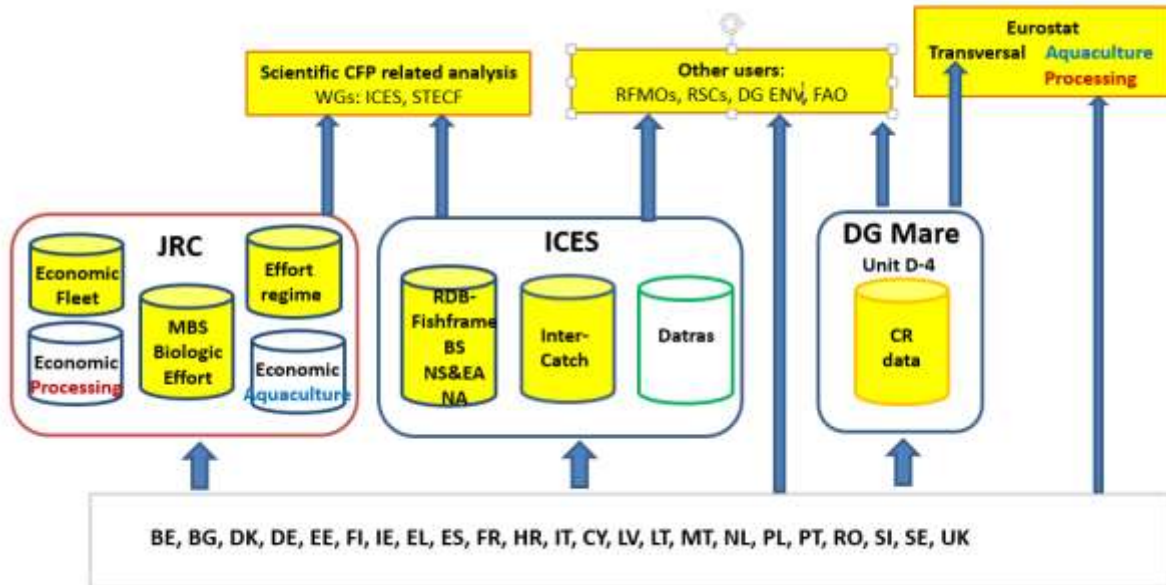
Scientific CFP related analysis
WGs: ICES, STECF

Other users:
RFMOs, RSCs, DG ENV, FAO

Eurostat
Transversal Aquaculture
Processing

JRC

Economic Fleet

Effort regime

MBS Biologic Effort

Economic Processing

Economic Aquaculture

ICES

RDB-Fishframe BS NS&EA NA

Inter-Catch

Datras

DG Mare
Unit D-4

CR data

BE, BG, DK, DE, EE, FI, IE, EL, ES, FR, HR, IT, CY, LV, LT, MT, NL, PL, PT, RO, SI, SE, UK